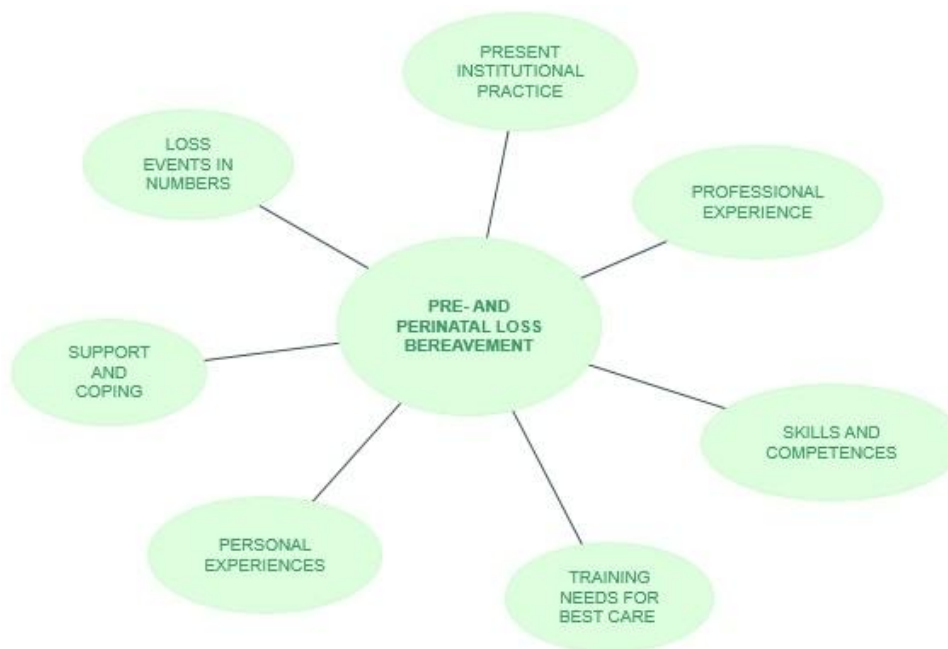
PRESENT INSTITUTIONAL PRACTICE

LOSS EVENTS IN NUMBERS

PROFESSIONAL EXPERIENCE

PRE- AND PERINATAL LOSS BEREAVEMENT

SUPPORT AND COPING

SKILLS AND COMPETENCES

PERSONAL EXPERIENCES

TRAINING NEEDS FOR BEST CARE